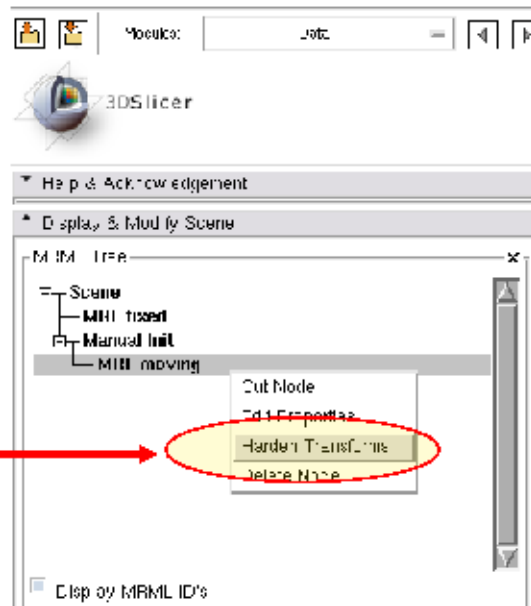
Modules: Data

3DSlicer

Help & Acknowledgement

Display & Modify Scene

MRML Tree

x

Scene

MRI fixed

Manual Init

MRI moving

Cut Node

Edit Properties

Harden Transforms

Delete Node

Display MRML ID's